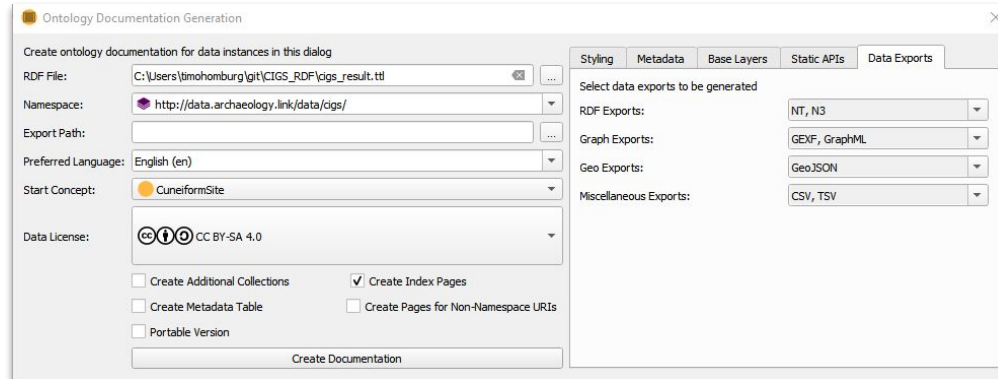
Ontology Documentation Generation

Create ontology documentation for data instances in this dialog

RDF File: C:\Users\timohomburg\git\CIGS_RDF\cigs_result.ttl ...

Namespace: http://data.archaeology.link/data/cigs/

Export Path: ...

Preferred Language: English (en)

Start Concept: CuneiformSite

Data License: CC BY-SA 4.0

Create Additional Collections
✓ Create Index Pages
Create Metadata Table
Create Pages for Non-Namespace URIs
Portable Version

Create Documentation

Styling | Metadata | Base Layers | Static APIs | Data Exports

Select data exports to be generated

RDF Exports: NT, N3
Graph Exports: GEXF, GraphML
Geo Exports: GeoJSON
Miscellaneous Exports: CSV, TSV